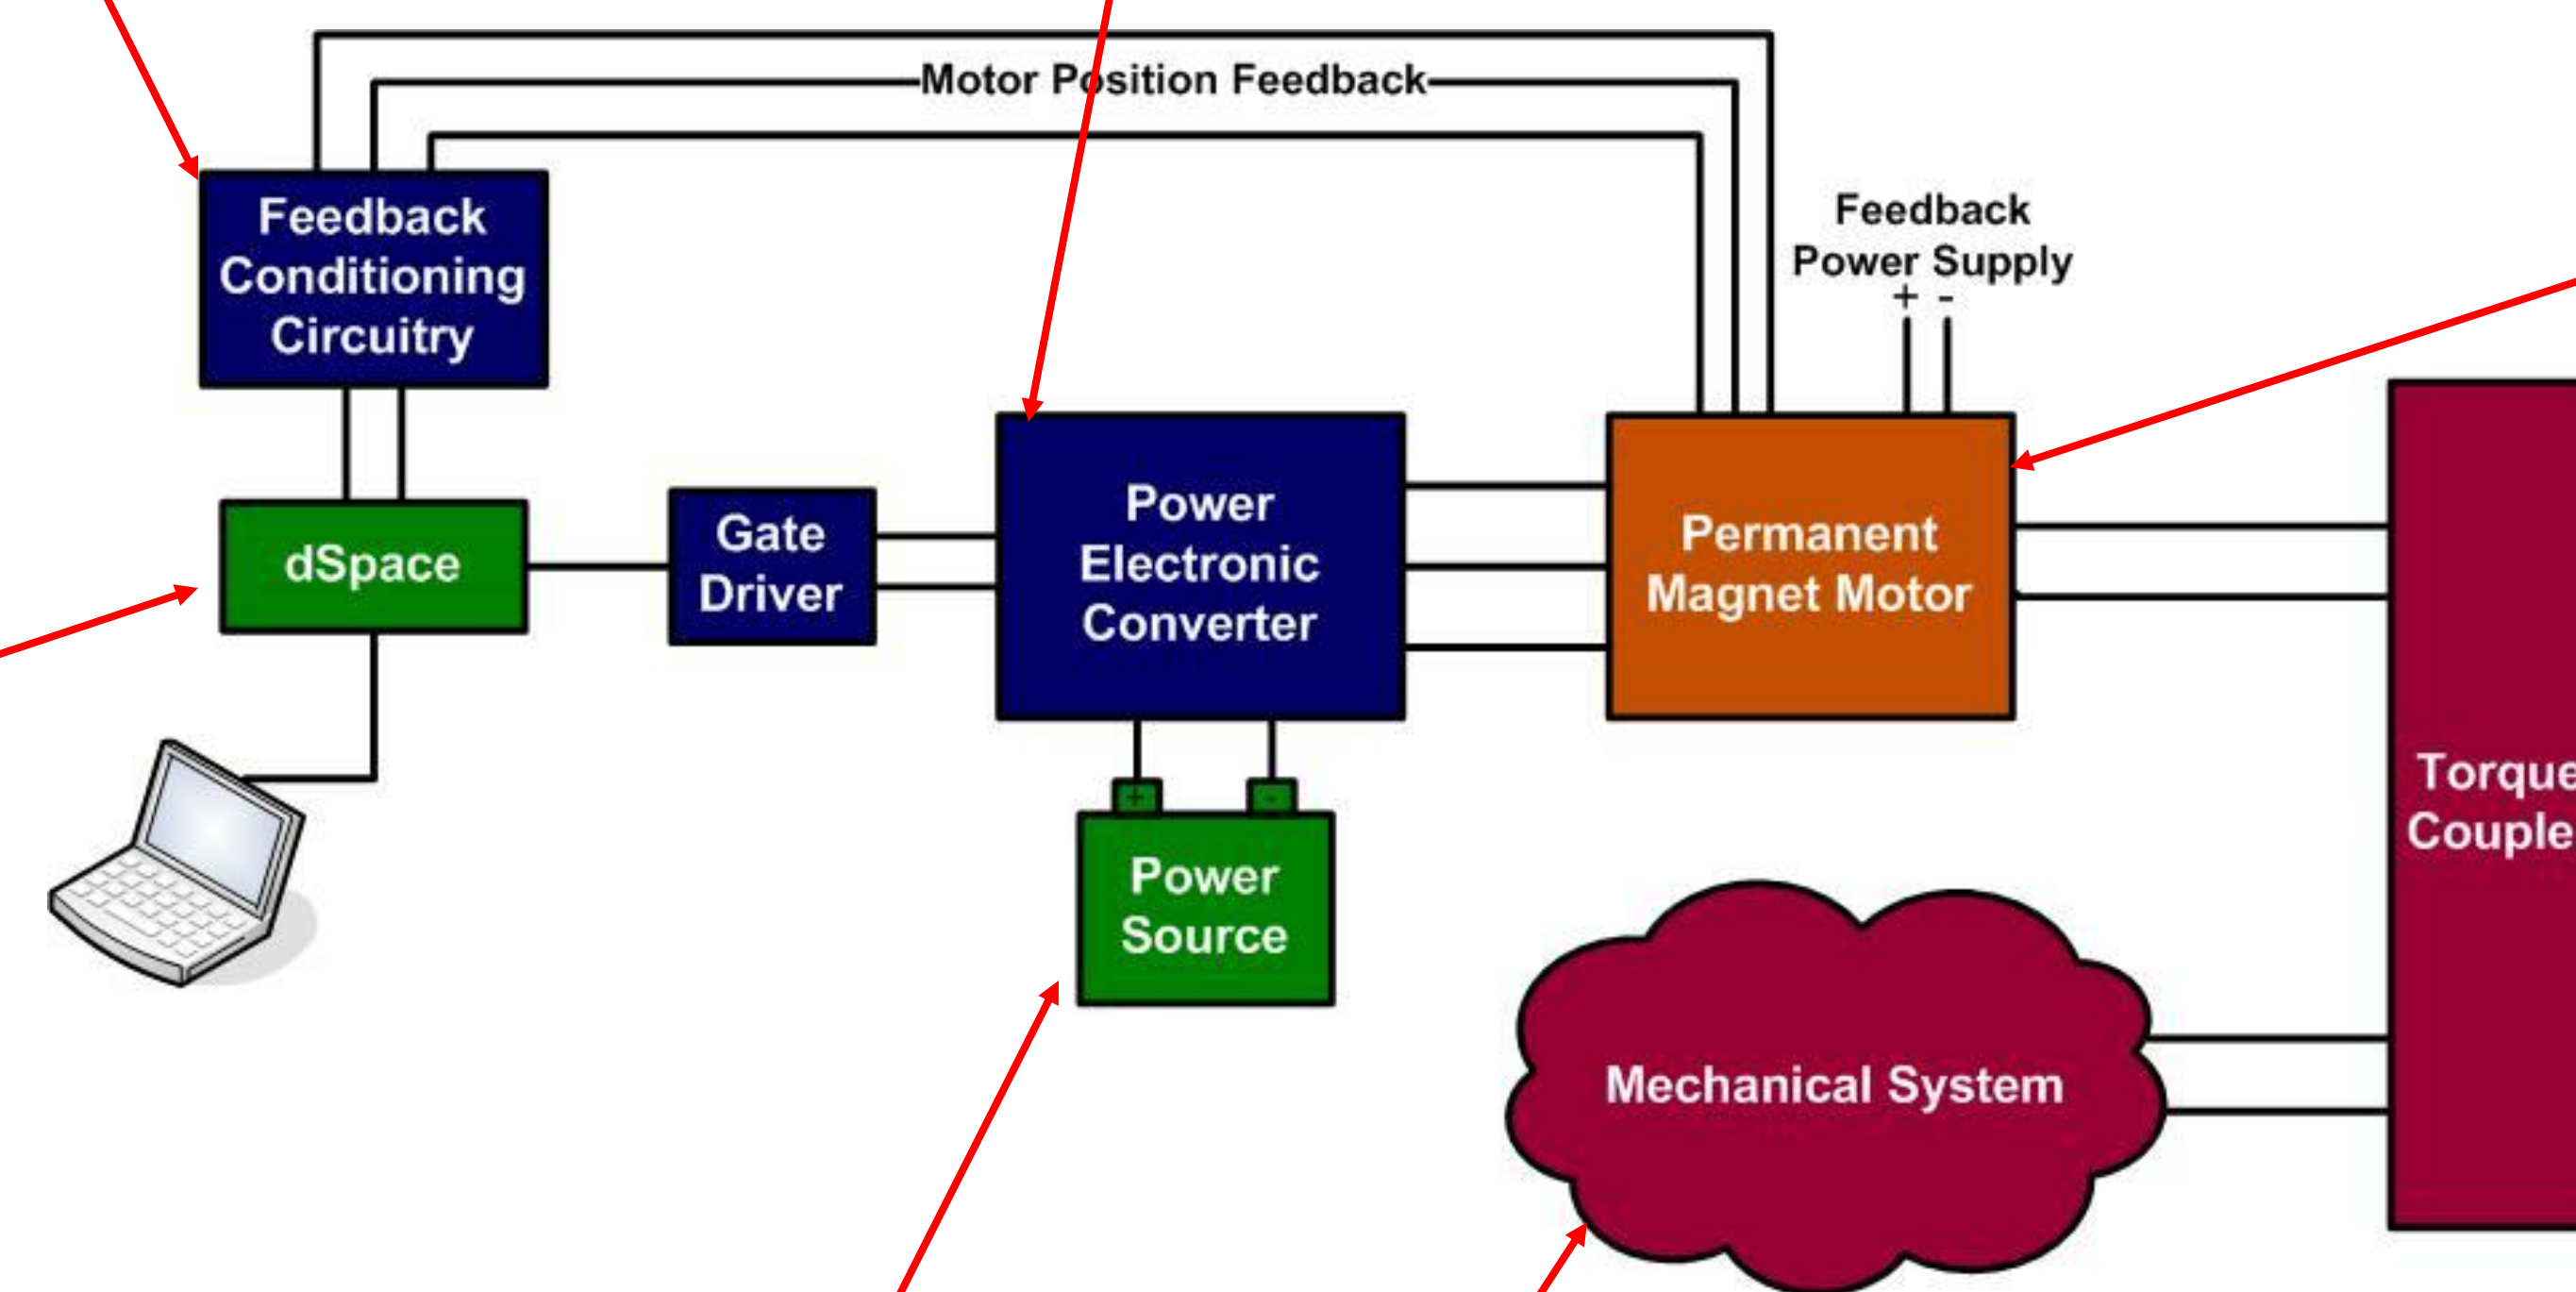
Motor Position Feedback

Feedback Conditioning Circuitry

Feedback Power Supply
+ -

dSpace

Gate Driver

Power Electronic Converter

Permanent Magnet Motor

+ -

Power Source

Torque Couple

Mechanical System